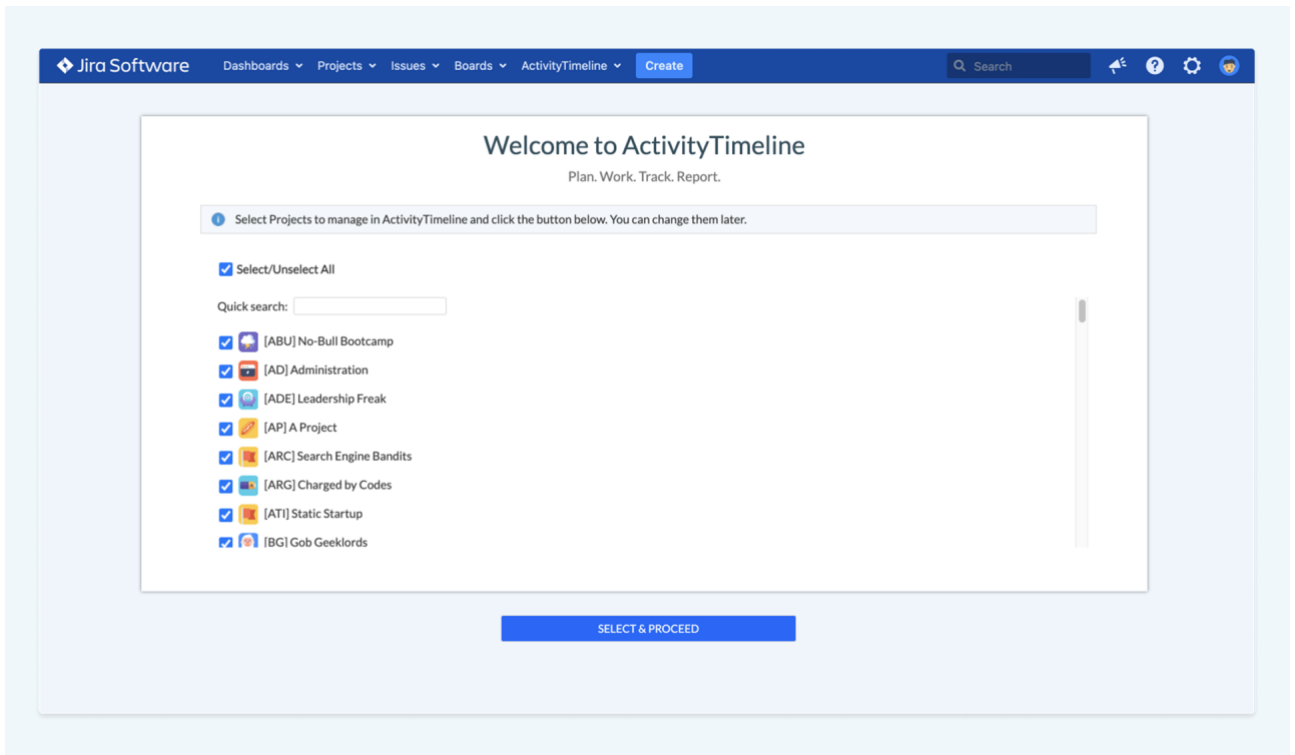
Jira Software Dashboards Projects Issues Boards ActivityTimeline Create Search

Welcome to ActivityTimeline

Plan. Work. Track. Report.

Select Projects to manage in ActivityTimeline and click the button below. You can change them later.

Select/Unselect All

Quick search:

[ABU] No-Bull Bootcamp
[AD] Administration
[ADE] Leadership Freak
[AP] A Project
[ARC] Search Engine Bandits
[ARG] Charged by Codes
[ATI] Static Startup
[BG] Gob Geeklords

SELECT & PROCEED